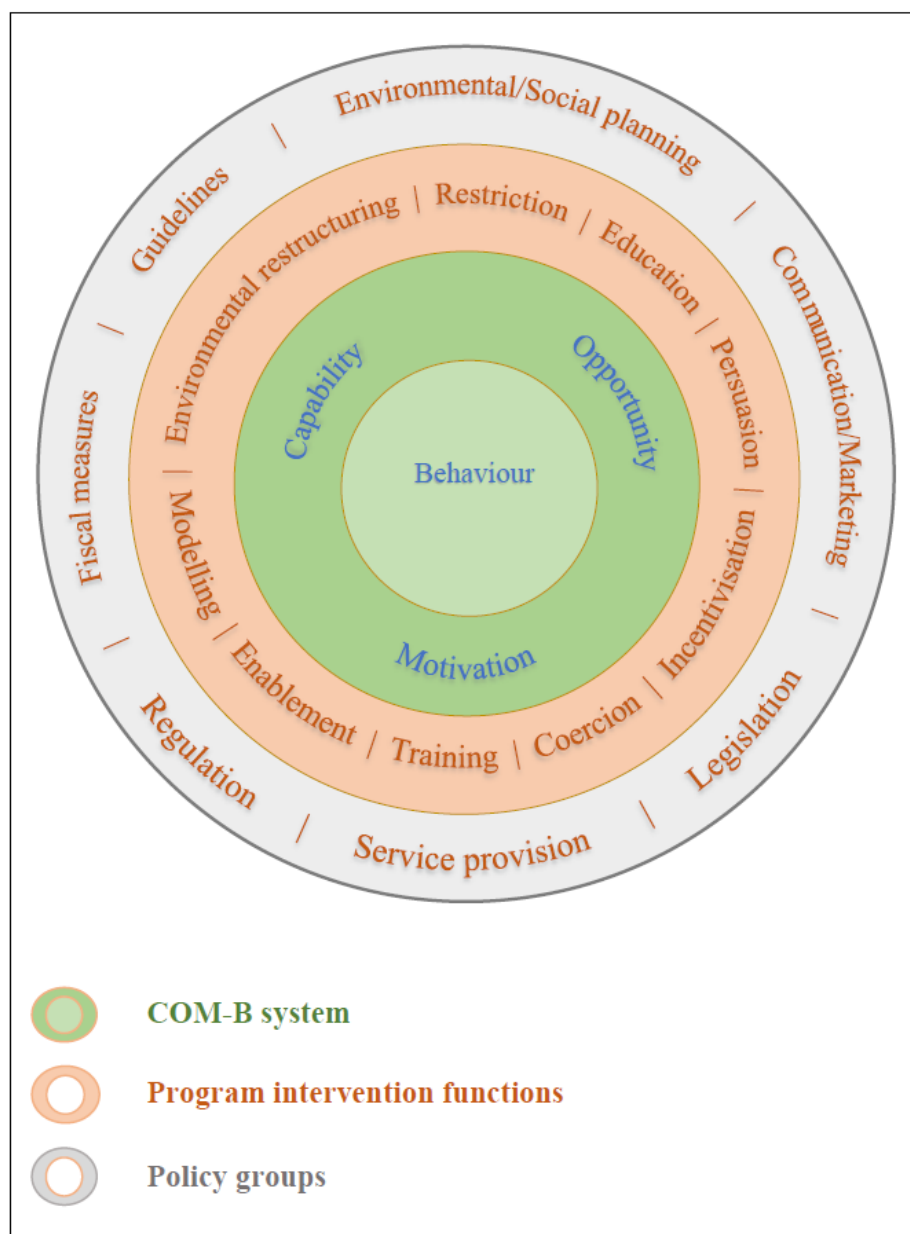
Environmental/Social planning | Communication/Marketing | Legislation | Service provision | Regulation | Fiscal measures | Guidelines

Environmental restructuring | Restriction | Education | Persuasion | Incentivisation | Coercion | Training | Enablement | Modelling

Capability

Opportunity

Motivation

Behaviour

COM-B system

Program intervention functions

Policy groups